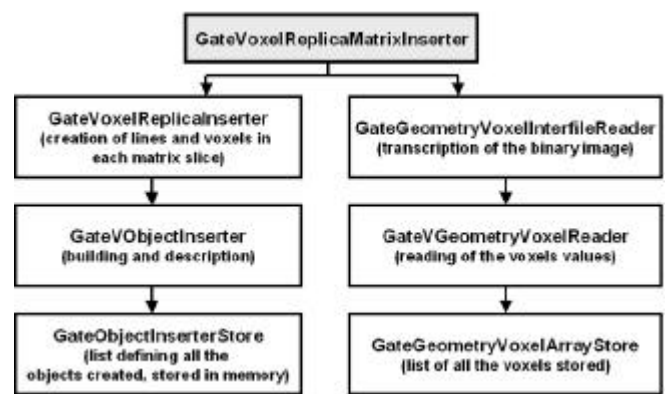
GateVoxelReplicaMatrixInserter

GateVoxelReplicaInserter
(creation of lines and voxels in each matrix slice)

GateVObjectInserter
(building and description)

GateObjectInserterStore
(list defining all the objects created, stored in memory)

GateGeometryVoxelInterfileReader
(transcription of the binary image)

GateVGeometryVoxelReader
(reading of the voxels values)

GateGeometryVoxelArrayStore
(list of all the voxels stored)